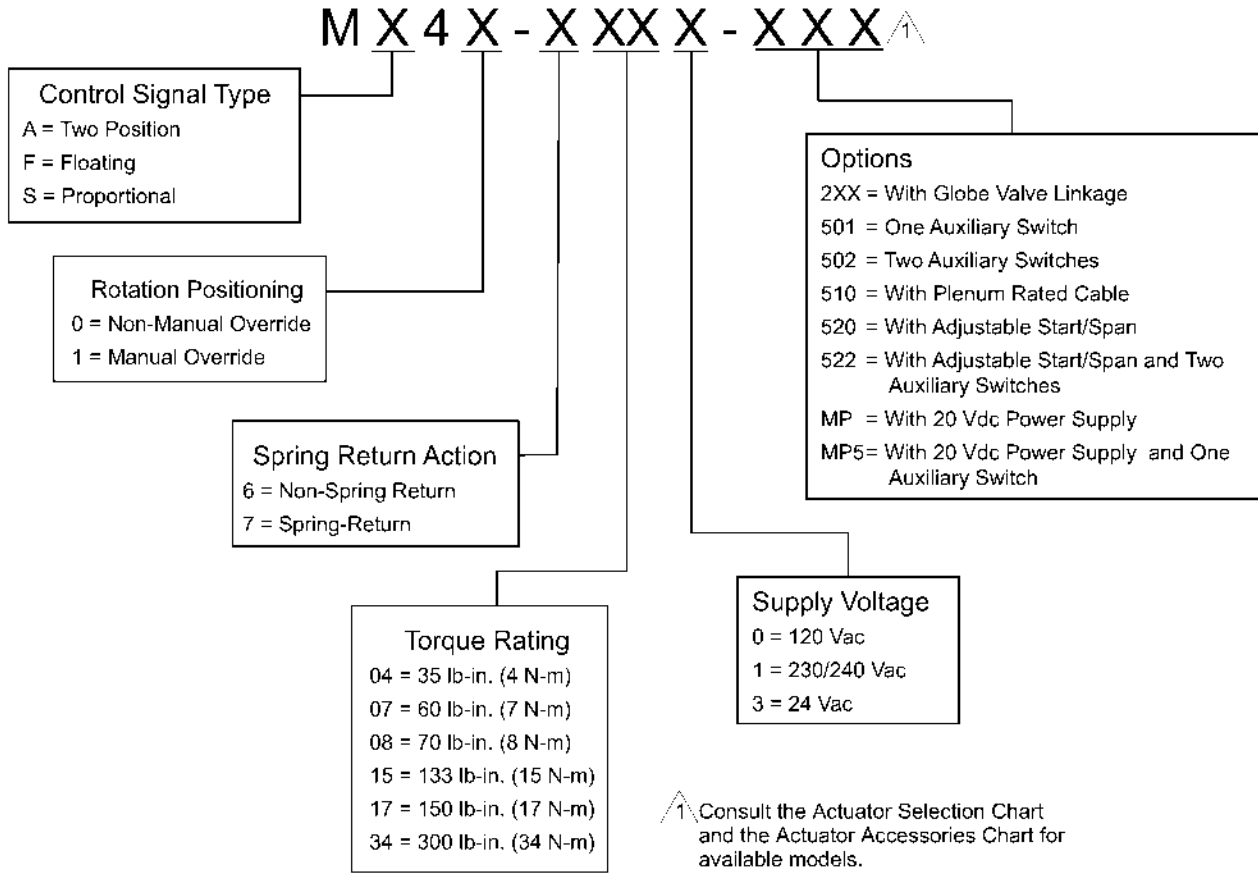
M X 4 X - X XX X - X X X 1

Control Signal Type
A = Two Position
F = Floating
S = Proportional

Rotation Positioning
0 = Non-Manual Override
1 = Manual Override

Spring Return Action
6 = Non-Spring Return
7 = Spring-Return

Torque Rating
04 = 35 lb-in. (4 N-m)
07 = 60 lb-in. (7 N-m)
08 = 70 lb-in. (8 N-m)
15 = 133 lb-in. (15 N-m)
17 = 150 lb-in. (17 N-m)
34 = 300 lb-in. (34 N-m)

Options
2XX = With Globe Valve Linkage
501 = One Auxiliary Switch
502 = Two Auxiliary Switches
510 = With Plenum Rated Cable
520 = With Adjustable Start/Span
522 = With Adjustable Start/Span and Two Auxiliary Switches
MP = With 20 Vdc Power Supply
MP5= With 20 Vdc Power Supply and One Auxiliary Switch

Supply Voltage
0 = 120 Vac
1 = 230/240 Vac
3 = 24 Vac

1 Consult the Actuator Selection Chart and the Actuator Accessories Chart for available models.